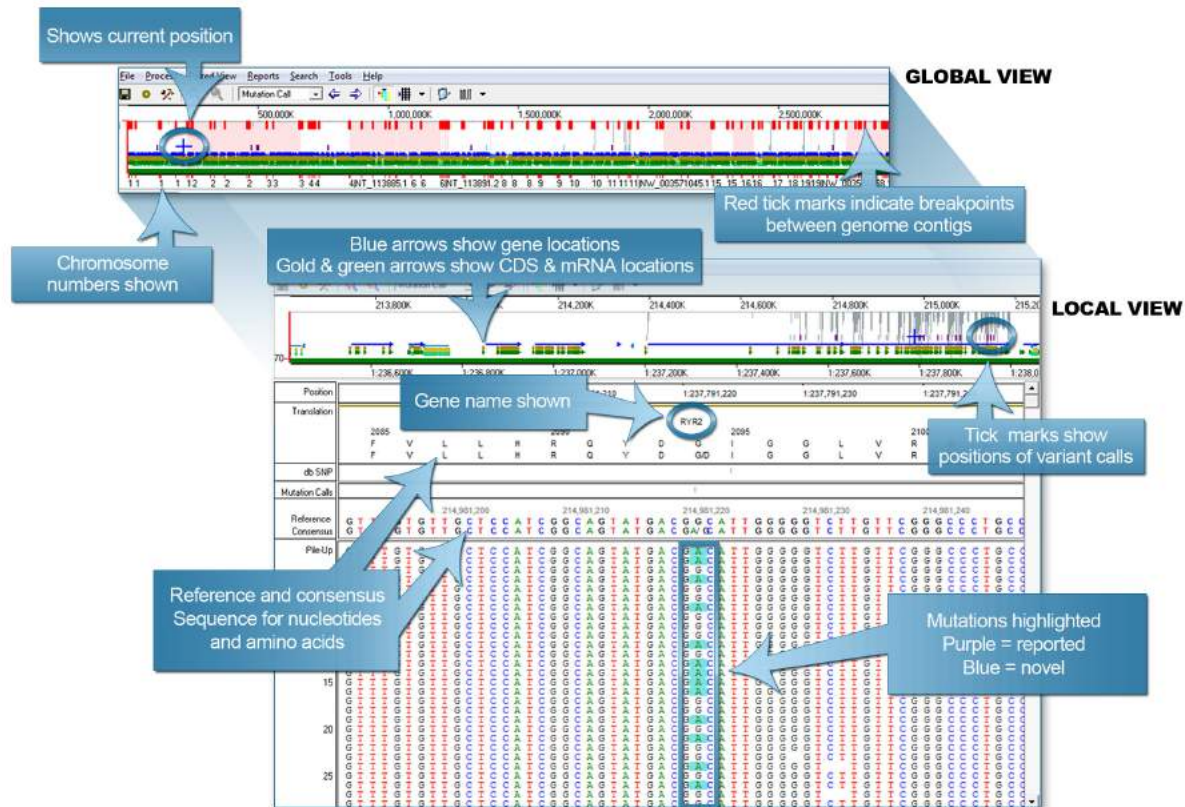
Shows current position

File Process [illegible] View Reports Search Tools Help

Mutation Call

500,000K 1,000,000K 1,500,000K 2,000,000K 2,500,000K

GLOBAL VIEW

1 1 1 1 12 2 2 2 33 3 44 4NT_113885.1 6 6 6NT_113891.2 8 8 8 9 9 10 10 11 11 11NW_0025710451 15 15 16 16 17 18 19 19 NW_0025 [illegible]

Red tick marks indicate breakpoints between genome contigs

Chromosome numbers shown

Blue arrows show gene locations
Gold & green arrows show CDS & mRNA locations

LOCAL VIEW

213,800K 214,200K 214,400K 214,600K 214,800K 215,000K 215,2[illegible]

70

1,236,600K 1,236,800K 1,237,000K 1,237,200K 1,237,400K 1,237,600K 1,238,0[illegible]

Position

Translation

Gene name shown

1:237,791,220 1:237,791,230 1:237,791,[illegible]

RYR2

2085 2095 2100

F V L L R R Q Y D G I G G L V R
F V L L R R Q Y D G/D I G G L V R

Tick marks show positions of variant calls

db SNP

Mutation Calls

Reference
Consensus

214,981,200 214,981,210 214,981,220 214,981,230 214,981,240

G T T G T T G C T C C A T C G G C A G T A T G A C G G C A T T G G G G G T C T T G T T C G G G C C C T G C C
G T T G T T G C T C C A T C G G C A G T A T G A C G G A/C A T T G G G G G T C T T G T T C G G G C C C T G C C

Pile-Up

Reference and consensus Sequence for nucleotides and amino acids

Mutations highlighted
Purple = reported
Blue = novel

15

20

25